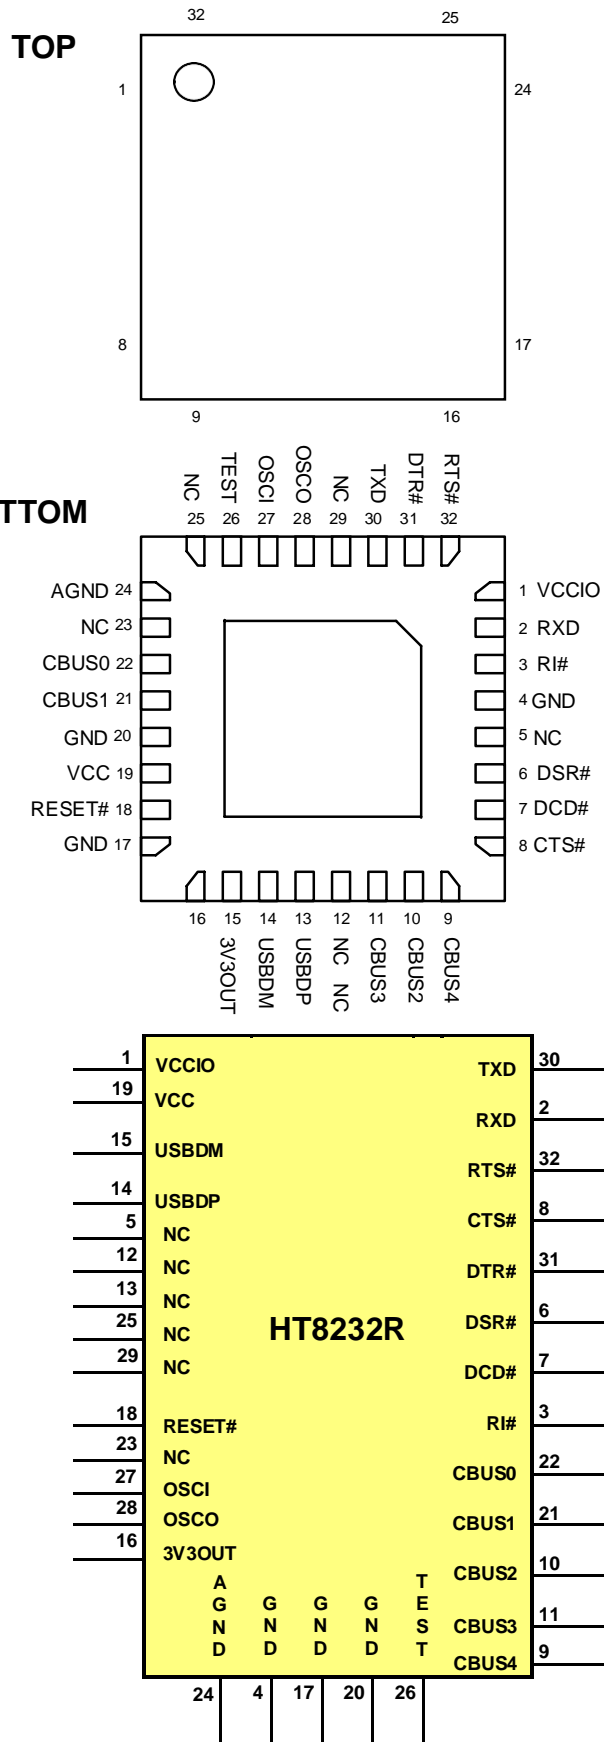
TOP

32 25

1 24

8 17

9 16

TTOM

NC 25
TEST 26
OSCI 27
OSCO 28
NC 29
TXD 30
DTR# 31
RTS# 32

AGND 24
NC 23
CBUS0 22
CBUS1 21
GND 20
VCC 19
RESET# 18
GND 17

1 VCCIO
2 RXD
3 RI#
4 GND
5 NC
6 DSR#
7 DCD#
8 CTS#

16
15 3V3OUT
14 USBDM
13 USBDP
12 NC NC
11 CBUS3
10 CBUS2
9 CBUS4

HT8232R

1 VCCIO
19 VCC
15 USBDM
14 USBDP
5 NC
12 NC
13 NC
25 NC
29 NC
18 RESET#
23 NC
27 OSCI
28 OSCO
16 3V3OUT

TXD 30
RXD 2
RTS# 32
CTS# 8
DTR# 31
DSR# 6
DCD# 7
RI# 3
CBUS0 22
CBUS1 21
CBUS2 10
CBUS3 11
CBUS4 9

AGND 24
GND 4
GND 17
GND 20
TEST 26